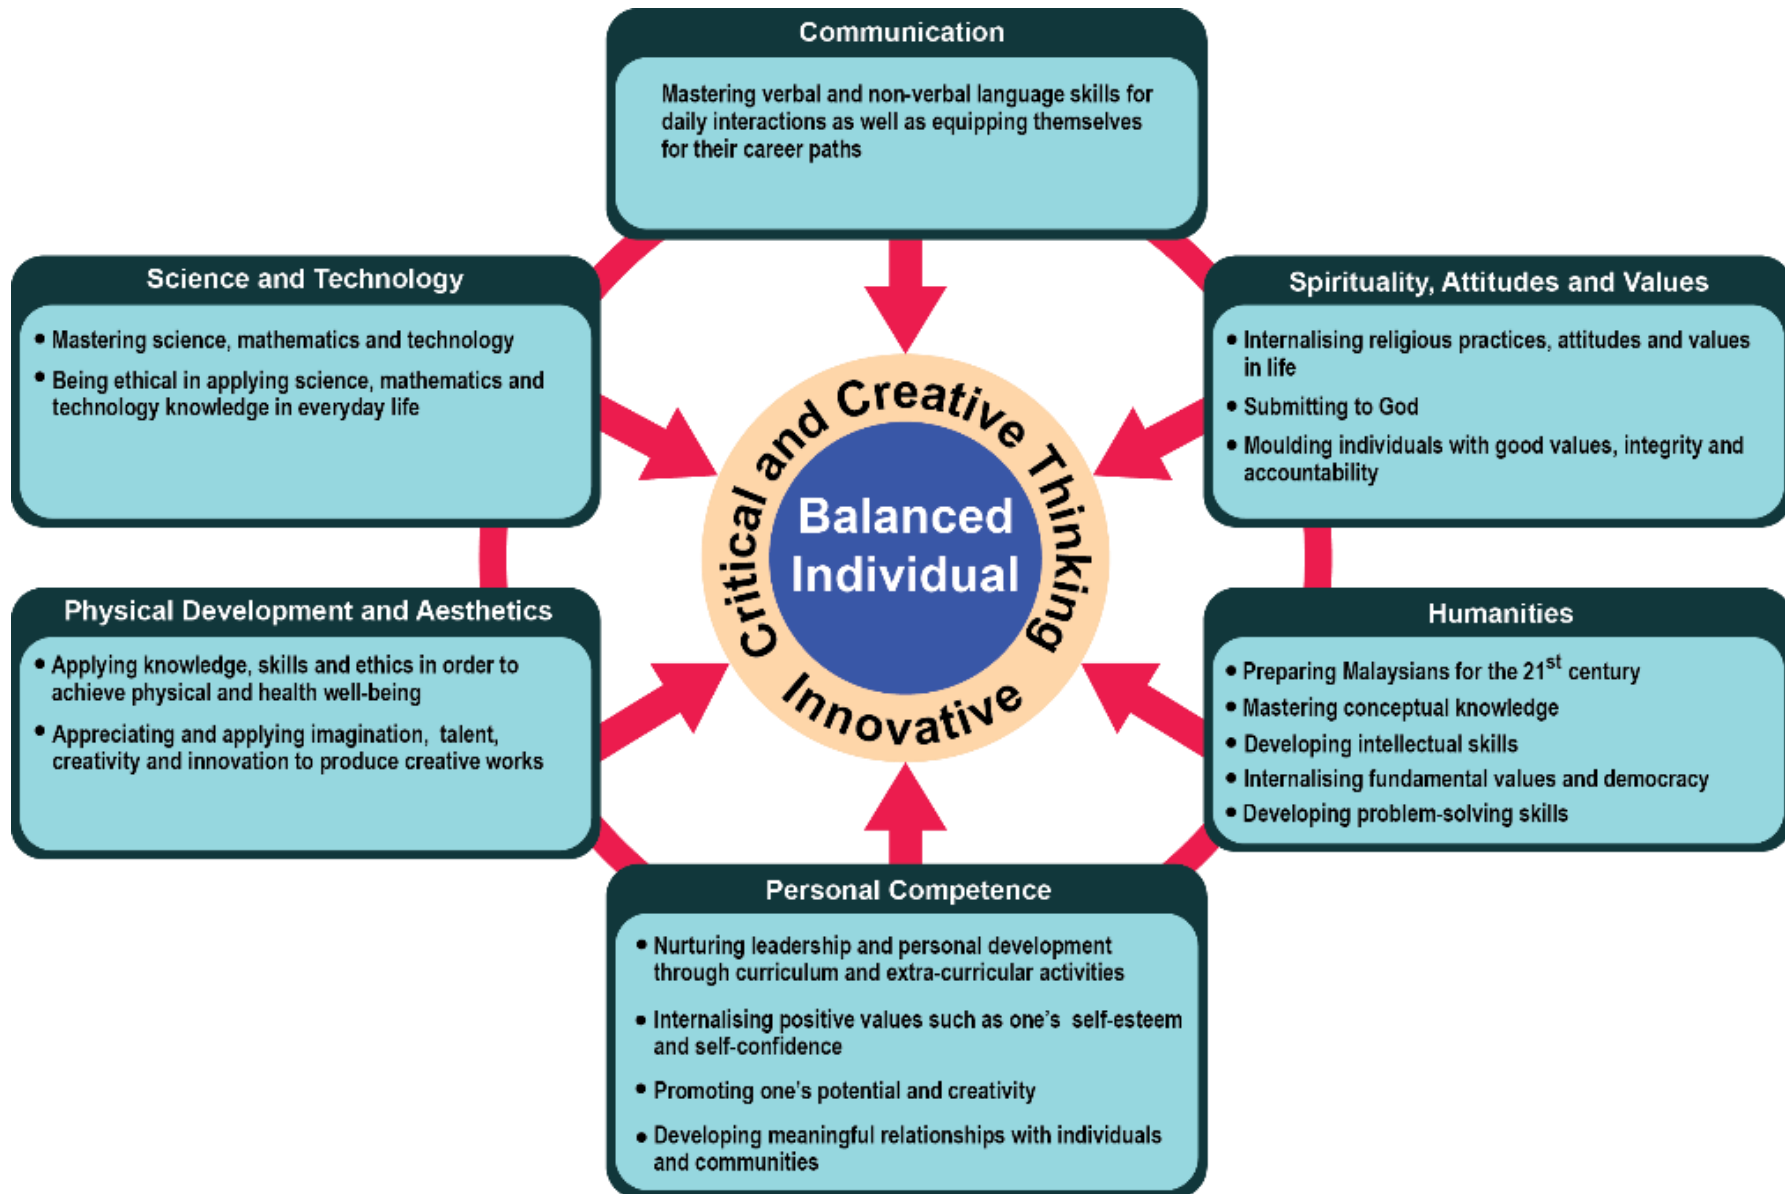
Communication

Mastering verbal and non-verbal language skills for daily interactions as well as equipping themselves for their career paths

Science and Technology

• Mastering science, mathematics and technology
• Being ethical in applying science, mathematics and technology knowledge in everyday life

Spirituality, Attitudes and Values

• Internalising religious practices, attitudes and values in life
• Submitting to God
• Moulding individuals with good values, integrity and accountability

Critical and Creative Thinking

Balanced Individual

Innovative

Physical Development and Aesthetics

• Applying knowledge, skills and ethics in order to achieve physical and health well-being
• Appreciating and applying imagination, talent, creativity and innovation to produce creative works

Humanities

• Preparing Malaysians for the 21$^{st}$ century
• Mastering conceptual knowledge
• Developing intellectual skills
• Internalising fundamental values and democracy
• Developing problem-solving skills

Personal Competence

• Nurturing leadership and personal development through curriculum and extra-curricular activities
• Internalising positive values such as one's self-esteem and self-confidence
• Promoting one's potential and creativity
• Developing meaningful relationships with individuals and communities